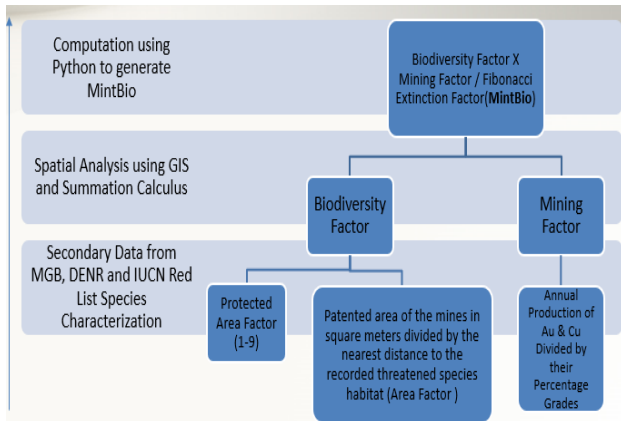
Computation using Python to generate MintBio

Biodiversity Factor X Mining Factor / Fibonacci Extinction Factor(**MintBio**)

Spatial Analysis using GIS and Summation Calculus

Biodiversity Factor

Mining Factor

Secondary Data from MGB, DENR and IUCN Red List Species Characterization

Protected Area Factor (1-9)

Patented area of the mines in square meters divided by the nearest distance to the recorded threatened species habitat (Area Factor )

Annual Production of Au & Cu Divided by their Percentage Grades